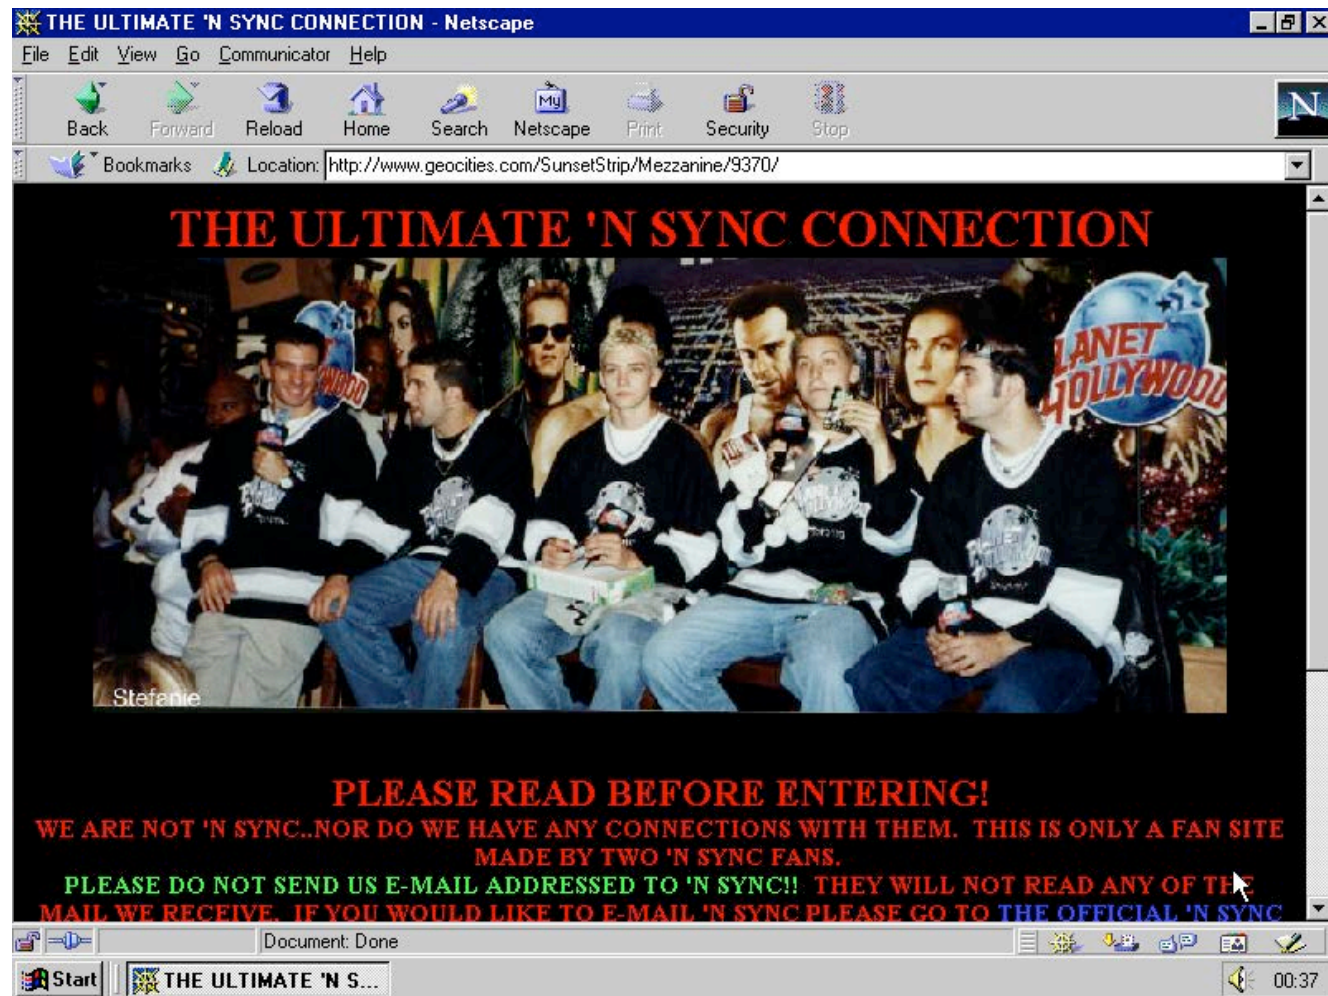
THE ULTIMATE 'N SYNC CONNECTION - Netscape

File Edit View Go Communicator Help

Back Forward Reload Home Search Netscape Print Security Stop

Bookmarks Location: http://www.geocities.com/SunsetStrip/Mezzanine/9370/

THE ULTIMATE 'N SYNC CONNECTION

PLANET HOLLYWOOD

Stefanie

PLEASE READ BEFORE ENTERING!

WE ARE NOT 'N SYNC..NOR DO WE HAVE ANY CONNECTIONS WITH THEM. THIS IS ONLY A FAN SITE MADE BY TWO 'N SYNC FANS.

PLEASE DO NOT SEND US E-MAIL ADDRESSED TO 'N SYNC!! THEY WILL NOT READ ANY OF THE MAIL WE RECEIVE. IF YOU WOULD LIKE TO E-MAIL 'N SYNC PLEASE GO TO THE OFFICIAL 'N SYNC

Document: Done

Start THE ULTIMATE 'N S... 00:37